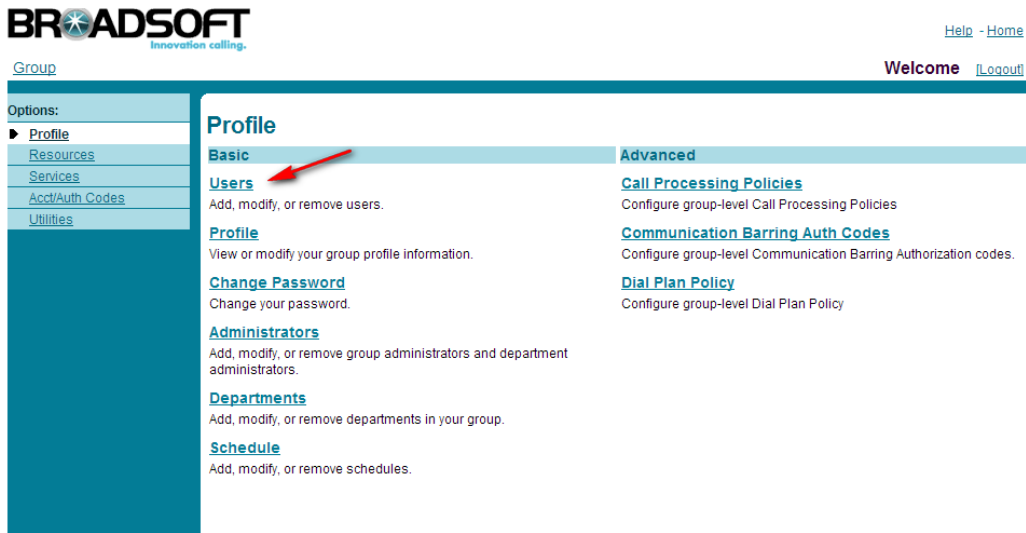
BROADSOFT
Innovation calling.

Help - Home

Group

Welcome [Logout]

Options:
Profile
Resources
Services
Acct/Auth Codes
Utilities

Profile

Basic

Users
Add, modify, or remove users.

Profile
View or modify your group profile information.

Change Password
Change your password.

Administrators
Add, modify, or remove group administrators and department administrators.

Departments
Add, modify, or remove departments in your group.

Schedule
Add, modify, or remove schedules.

Advanced

Call Processing Policies
Configure group-level Call Processing Policies

Communication Barring Auth Codes
Configure group-level Communication Barring Authorization codes.

Dial Plan Policy
Configure group-level Dial Plan Policy